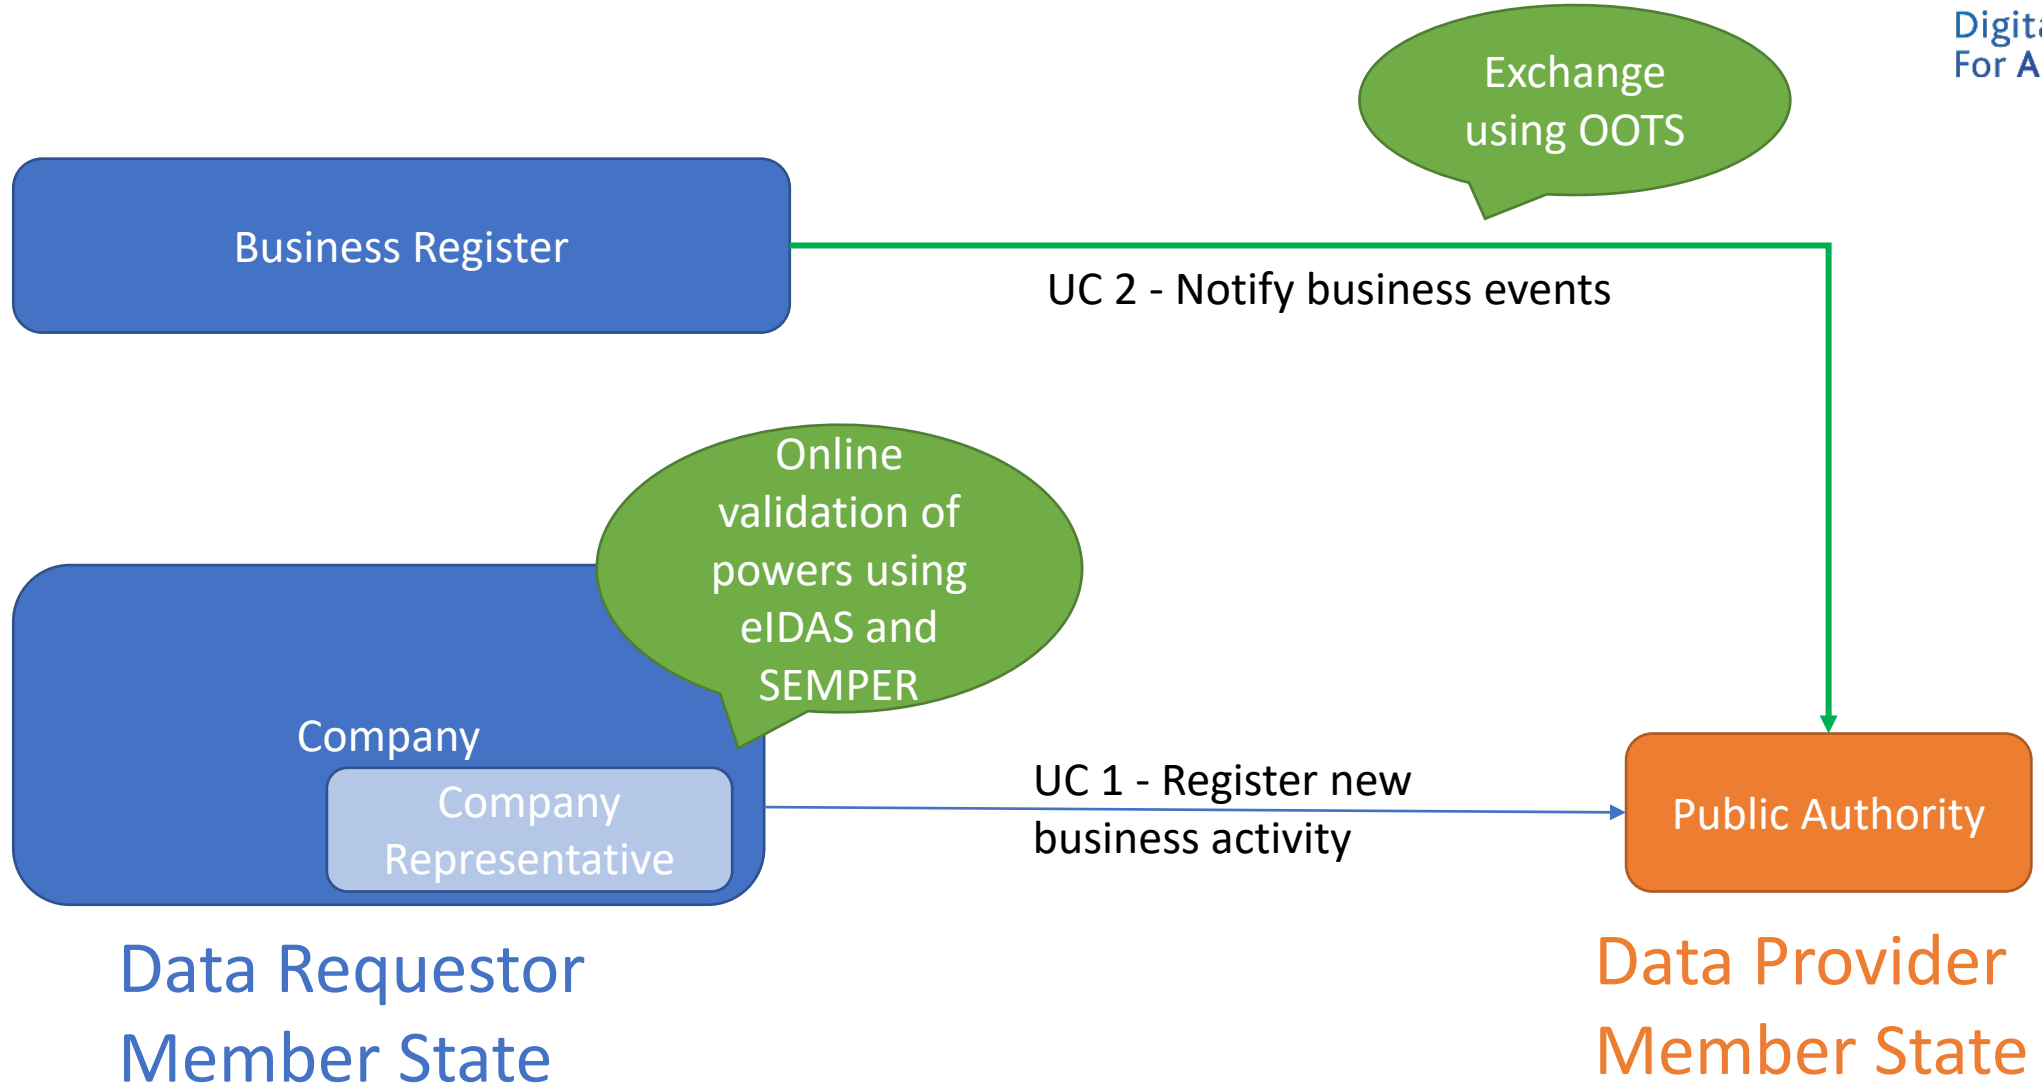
Digit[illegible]
For A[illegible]

Exchange using OOTS

Business Register

UC 2 - Notify business events

Online validation of powers using eIDAS and SEMPER

Company

Company Representative

UC 1 - Register new business activity

Public Authority

Data Requestor Member State

Data Provider Member State